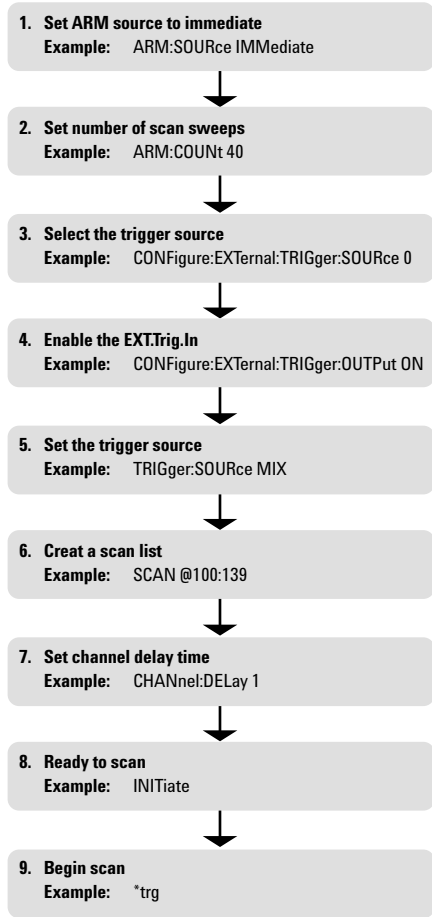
1. Set ARM source to immediate
Example: ARM:SOURce IMMediate

2. Set number of scan sweeps
Example: ARM:COUNt 40

3. Select the trigger source
Example: CONFigure:EXTernal:TRIGger:SOURce 0

4. Enable the EXT.Trig.In
Example: CONFigure:EXTernal:TRIGger:OUTPut ON

5. Set the trigger source
Example: TRIGger:SOURce MIX

6. Creat a scan list
Example: SCAN @100:139

7. Set channel delay time
Example: CHANnel:DELay 1

8. Ready to scan
Example: INITiate

9. Begin scan
Example: *trg